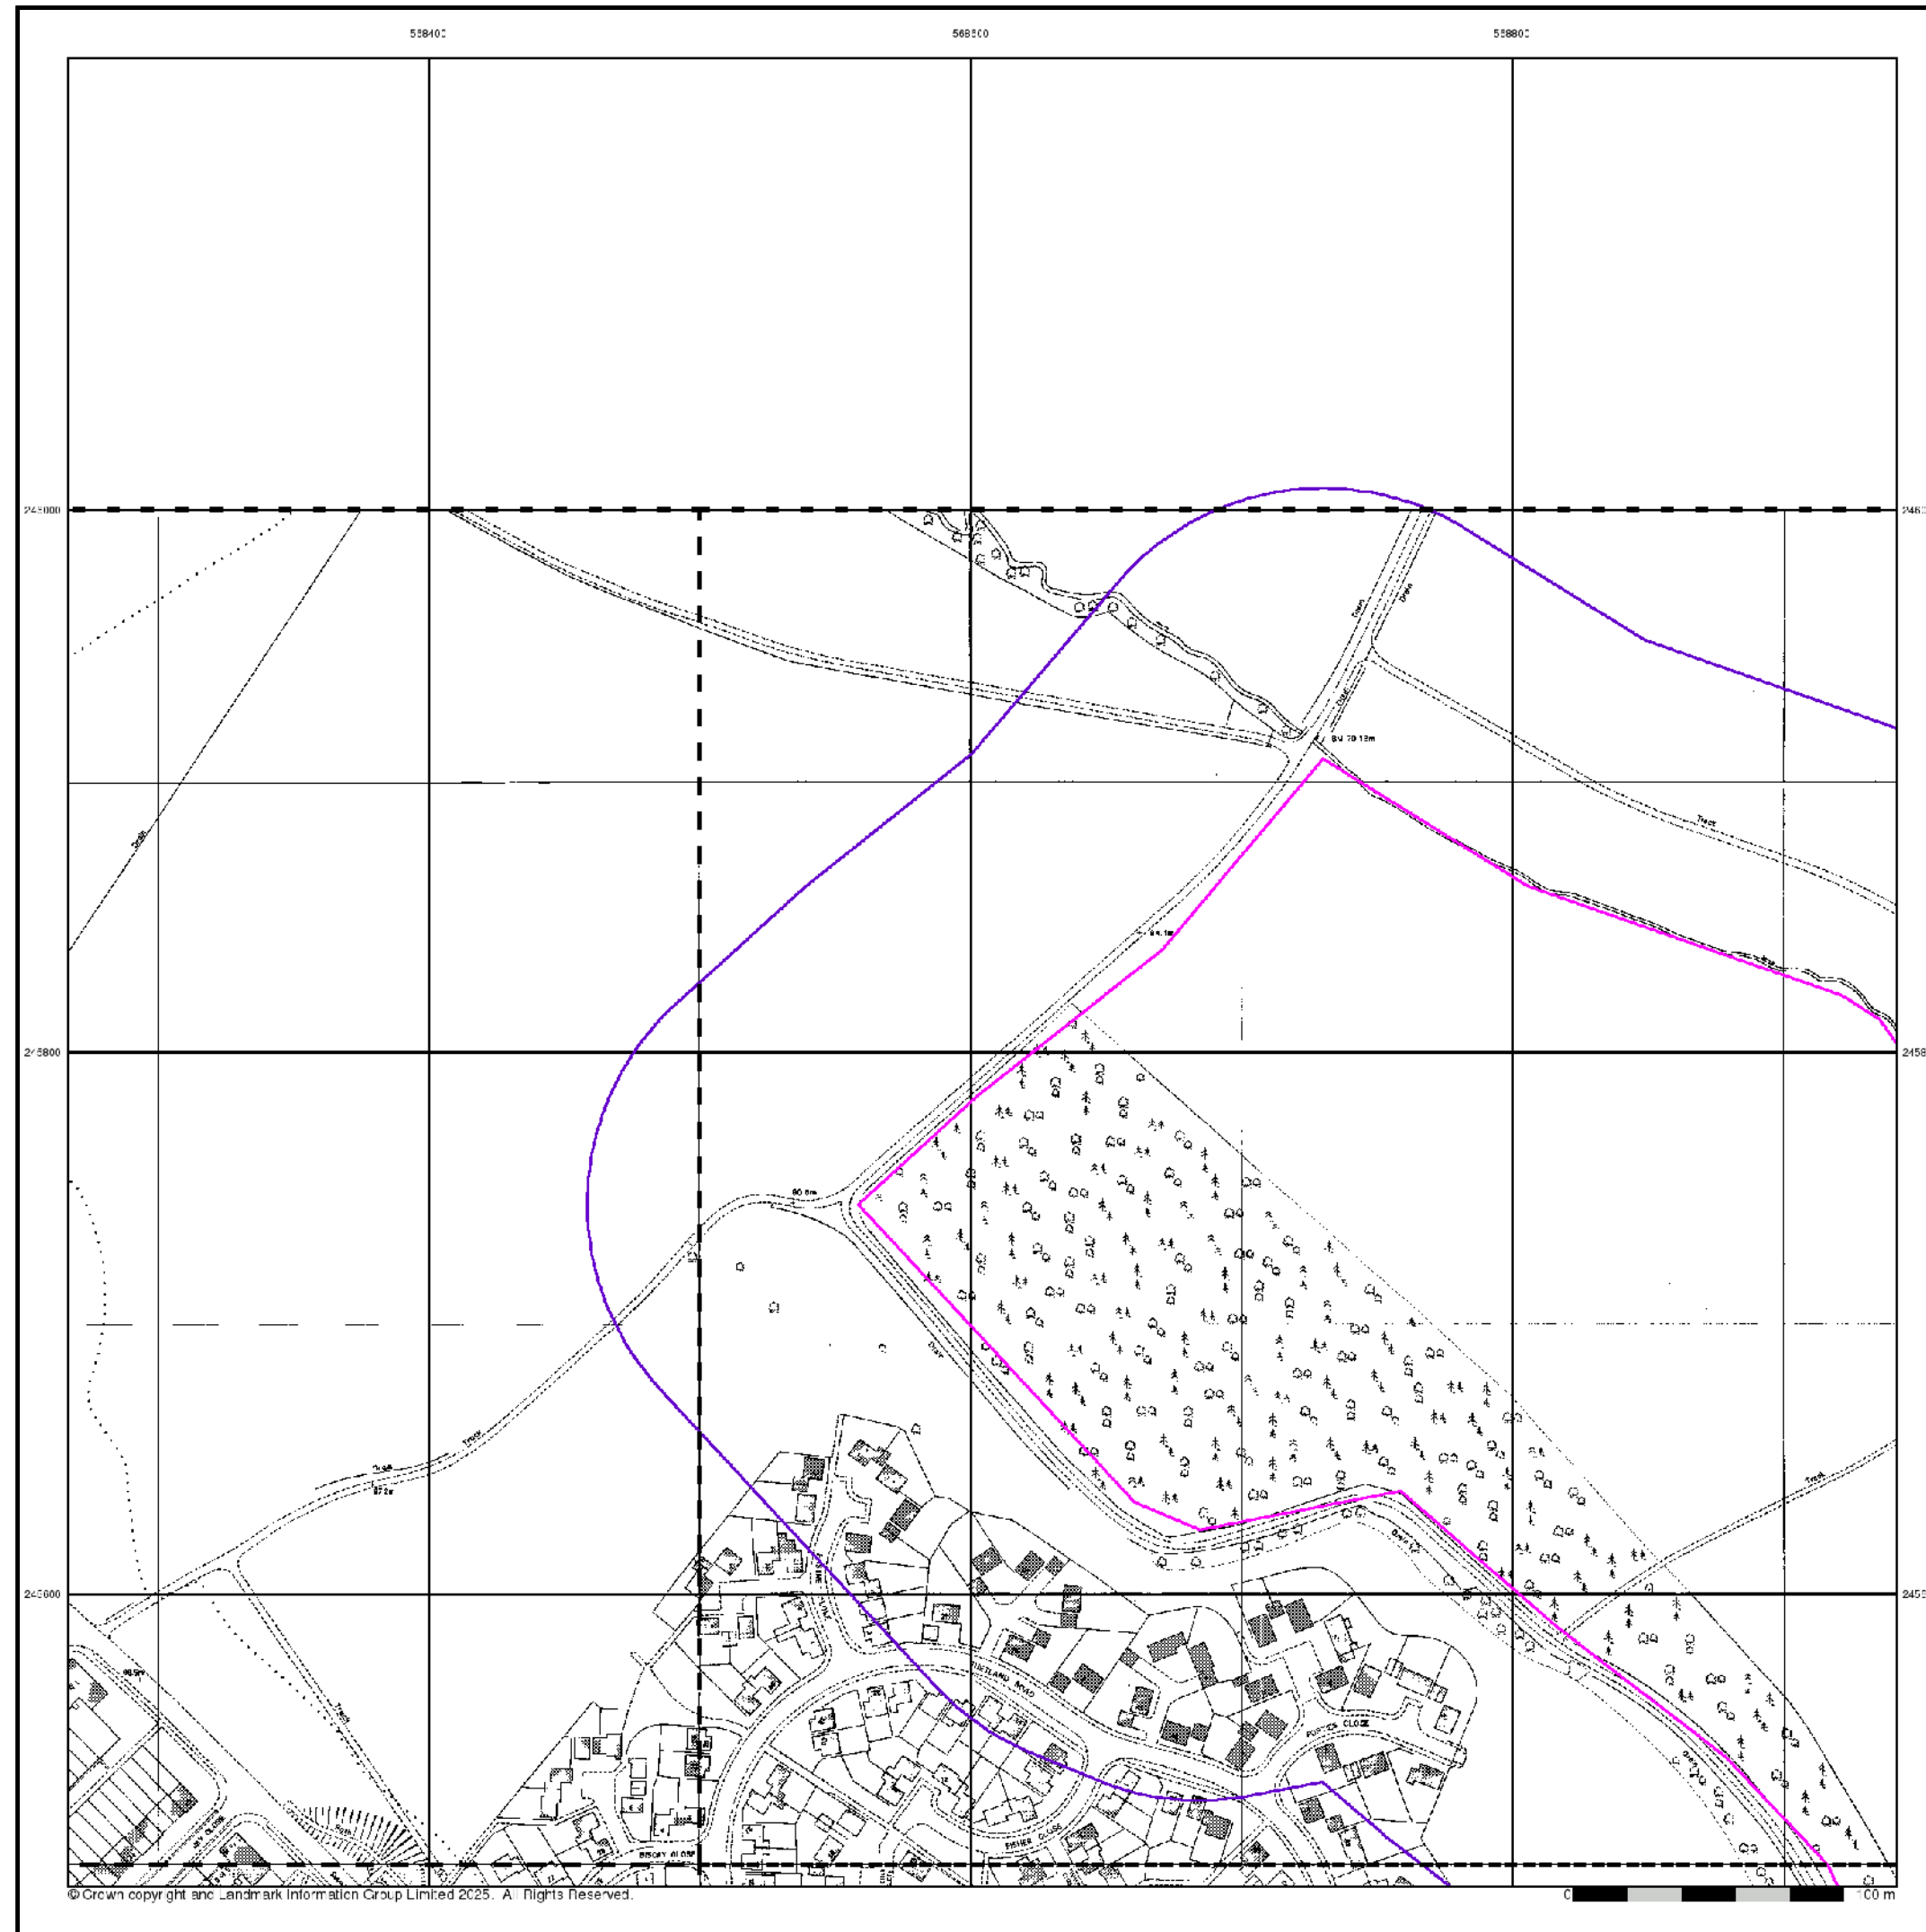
568400
568600
568800
246000
245800
245600
Track
Track
Track
Drain
BM 70.13m
69.1m
60.6m
67.2m
Track
Track
SHETLAND ROAD
FOSTER CLOSE
FISHER CLOSE
BISLEY CLOSE
© Crown copyright and Landmark Information Group Limited 2025. All Rights Reserved.
0
100 m